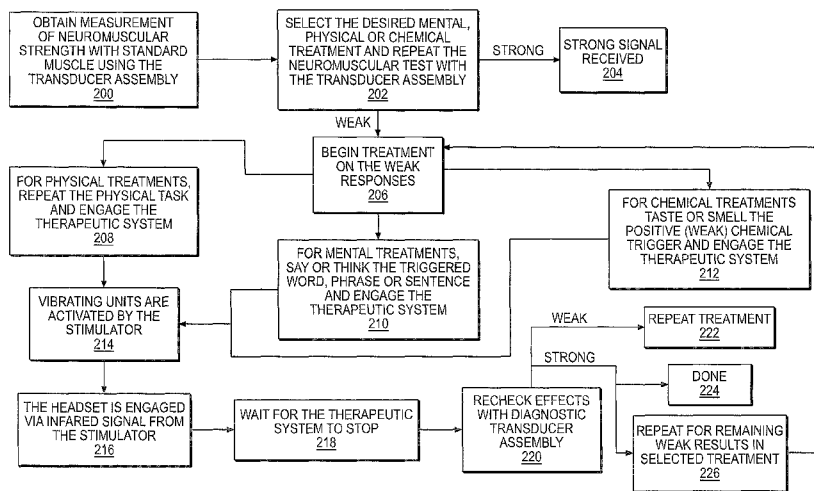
OBTAIN MEASUREMENT OF NEUROMUSCULAR STRENGTH WITH STANDARD MUSCLE USING THE TRANSDUCER ASSEMBLY
200

SELECT THE DESIRED MENTAL, PHYSICAL OR CHEMICAL TREATMENT AND REPEAT THE NEUROMUSCULAR TEST WITH THE TRANSDUCER ASSEMBLY
202

STRONG

STRONG SIGNAL RECEIVED
204

WEAK

BEGIN TREATMENT ON THE WEAK RESPONSES
206

FOR PHYSICAL TREATMENTS, REPEAT THE PHYSICAL TASK AND ENGAGE THE THERAPEUTIC SYSTEM
208

FOR CHEMICAL TREATMENTS TASTE OR SMELL THE POSITIVE (WEAK) CHEMICAL TRIGGER AND ENGAGE THE THERAPEUTIC SYSTEM
212

FOR MENTAL TREATMENTS, SAY OR THINK THE TRIGGERED WORD, PHRASE OR SENTENCE AND ENGAGE THE THERAPEUTIC SYSTEM
210

VIBRATING UNITS ARE ACTIVATED BY THE STIMULATOR
214

WEAK

REPEAT TREATMENT
222

STRONG

DONE
224

THE HEADSET IS ENGAGED VIA INFARED SIGNAL FROM THE STIMULATOR
216

WAIT FOR THE THERAPEUTIC SYSTEM TO STOP
218

RECHECK EFFECTS WITH DIAGNOSTIC TRANSDUCER ASSEMBLY
220

REPEAT FOR REMAINING WEAK RESULTS IN SELECTED TREATMENT
226